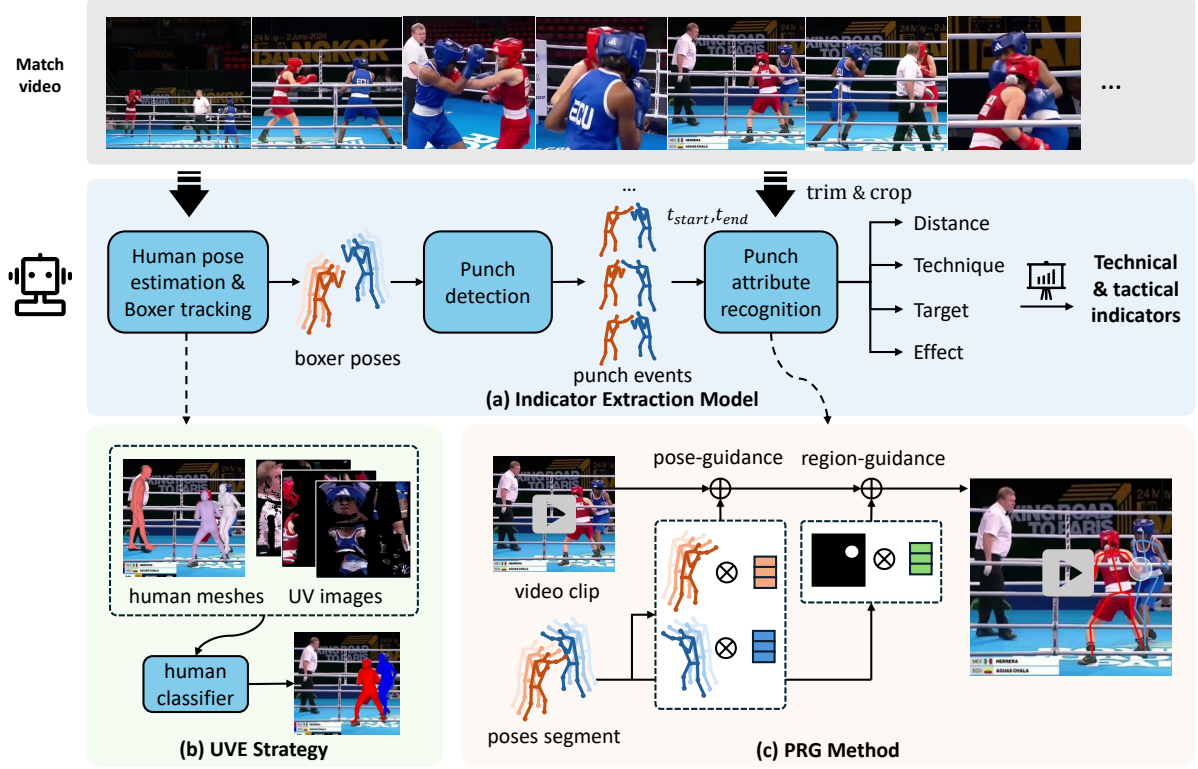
Match video

24 May - 2 June 2024
BANGKOK
ECU
KING ROAD
...

trim & crop
...
$t_{start}, t_{end}$

Human pose estimation & Boxer tracking

boxer poses

Punch detection

punch events

Punch attribute recognition

Distance
Technique
Target
Effect

Technical & tactical indicators

(a) Indicator Extraction Model

human meshes
UV images

human classifier

(b) UVE Strategy

pose-guidance
region-guidance

video clip

poses segment

(c) PRG Method

KING ROAD TO PARIS
24 May
MEX HERRERA
ECU AGUAS CHALA